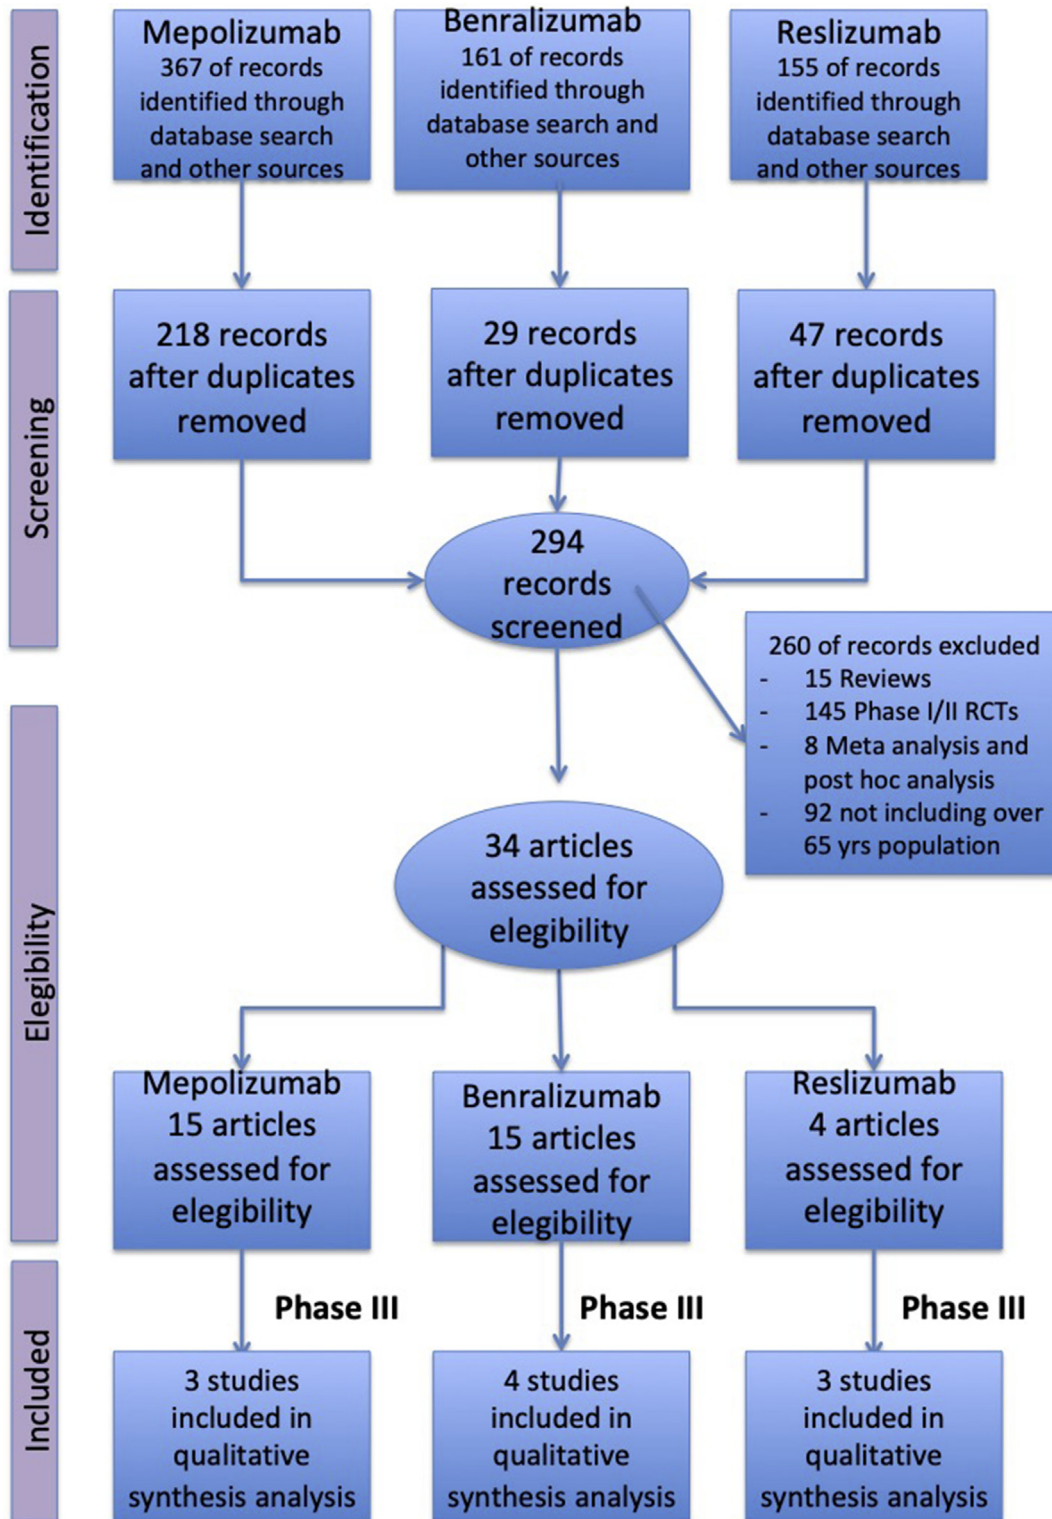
Identification

Mepolizumab
367 of records identified through database search and other sources

Benralizumab
161 of records identified through database search and other sources

Reslizumab
155 of records identified through database search and other sources

Screening

218 records after duplicates removed

29 records after duplicates removed

47 records after duplicates removed

294 records screened

260 of records excluded
- 15 Reviews
- 145 Phase I/II RCTs
- 8 Meta analysis and post hoc analysis
- 92 not including over 65 yrs population

Elegibility

34 articles assessed for elegibility

Mepolizumab
15 articles assessed for elegibility

Benralizumab
15 articles assessed for elegibility

Reslizumab
4 articles assessed for elegibility

Included

Phase III

Phase III

Phase III

3 studies included in qualitative synthesis analysis

4 studies included in qualitative synthesis analysis

3 studies included in qualitative synthesis analysis